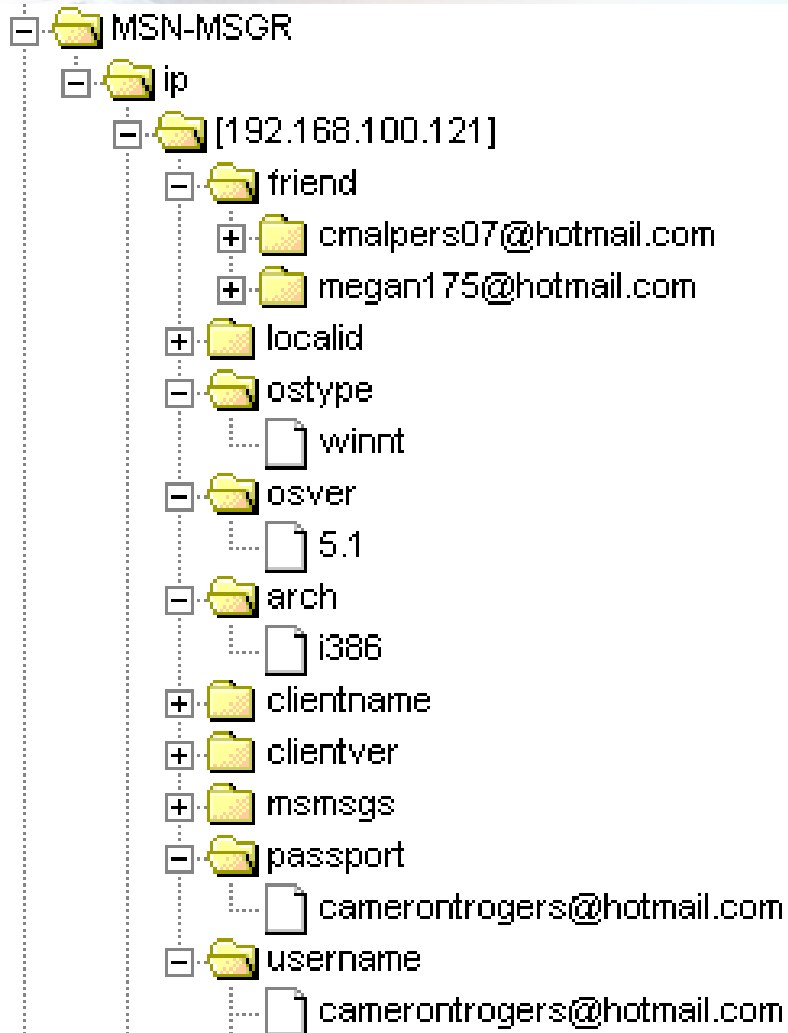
MSN-MSGR
ip
[192.168.100.121]
friend
cmalpers07@hotmail.com
megan175@hotmail.com
localid
ostype
winnt
osver
5.1
arch
i386
clientname
clientver
msmsgs
passport
camerontrogers@hotmail.com
username
camerontrogers@hotmail.com